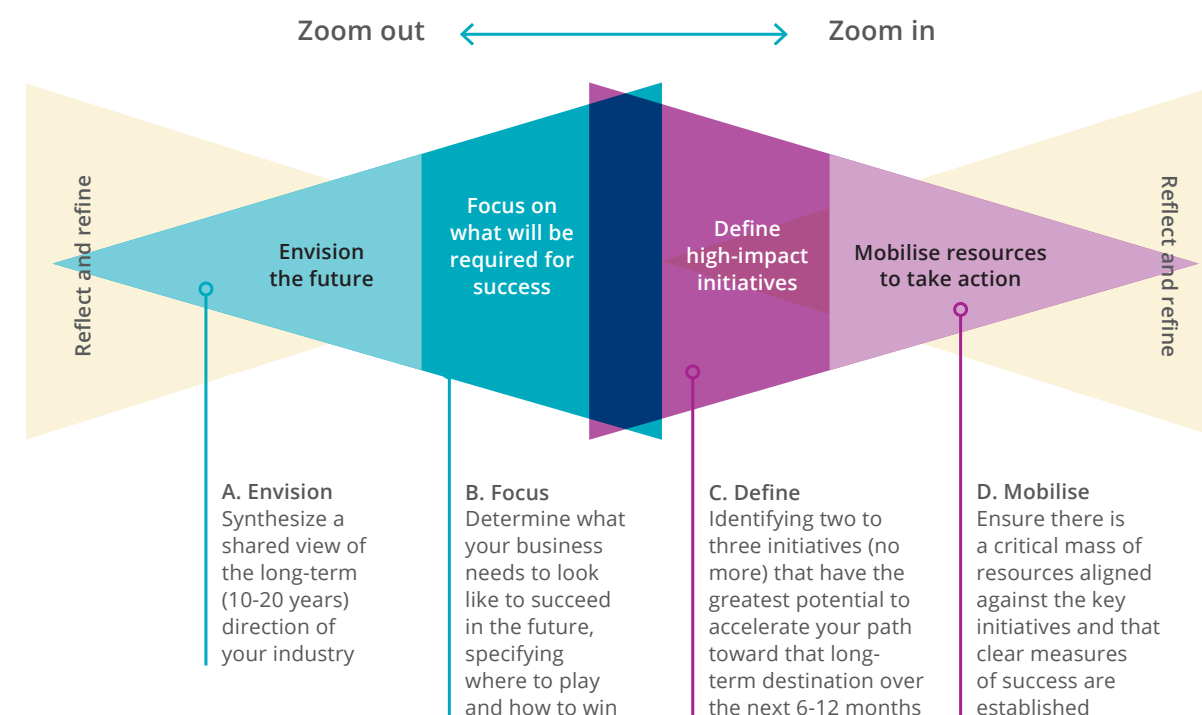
Zoom out

Zoom in

Reflect and refine

Envision the future

Focus on what will be required for success

Define high-impact initiatives

Mobilise resources to take action

Reflect and refine

A. Envision
Synthesize a shared view of the long-term (10-20 years) direction of your industry

B. Focus
Determine what your business needs to look like to succeed in the future, specifying where to play and how to win

C. Define
Identifying two to three initiatives (no more) that have the greatest potential to accelerate your path toward that long-term destination over the next 6-12 months

D. Mobilise
Ensure there is a critical mass of resources aligned against the key initiatives and that clear measures of success are established